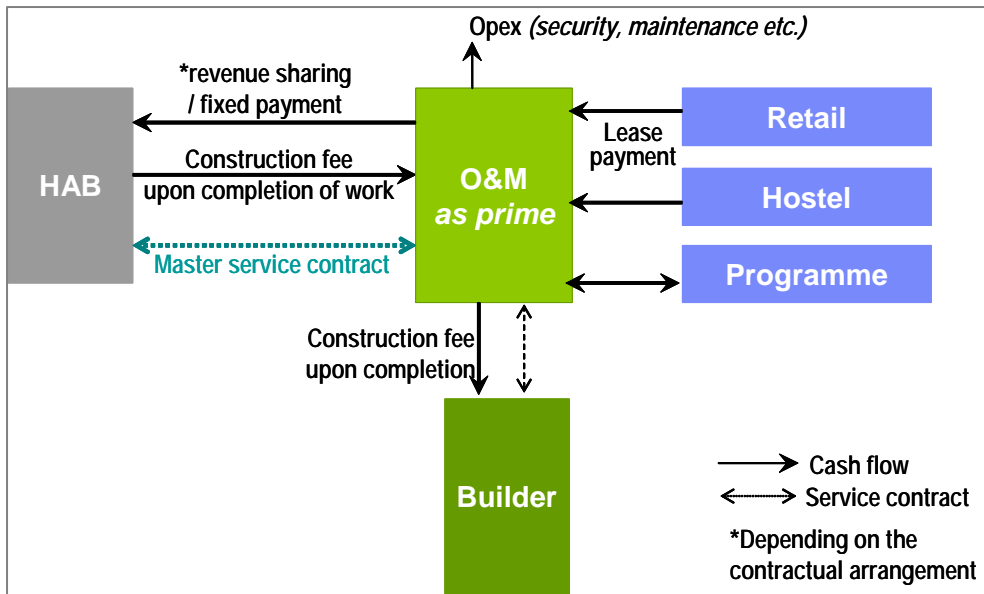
Opex (security, maintenance etc.)

*revenue sharing / fixed payment

HAB

Construction fee upon completion of work

Master service contract

O&M
as prime

Lease payment

Retail

Hostel

Programme

Construction fee upon completion

Builder

Cash flow

Service contract

*Depending on the contractual arrangement